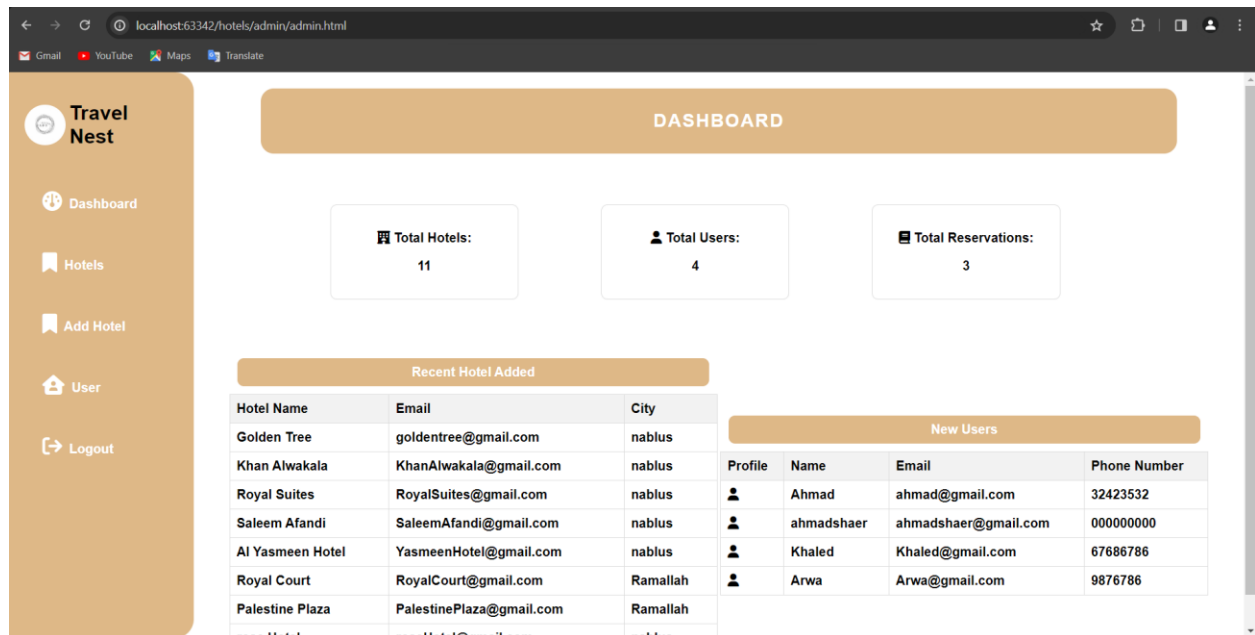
localhost:63342/hotels/admin/admin.html

Gmail YouTube Maps Translate

Travel Nest

Dashboard

Hotels

Add Hotel

User

Logout

DASHBOARD

Total Hotels:
11

Total Users:
4

Total Reservations:
3

Recent Hotel Added

| Hotel Name | Email | City |
|---|---|---|
| Golden Tree | goldentree@gmail.com | nablus |
| Khan Alwakala | KhanAlwakala@gmail.com | nablus |
| Royal Suites | RoyalSuites@gmail.com | nablus |
| Saleem Afandi | SaleemAfandi@gmail.com | nablus |
| Al Yasmeen Hotel | YasmeenHotel@gmail.com | nablus |
| Royal Court | RoyalCourt@gmail.com | Ramallah |
| Palestine Plaza | PalestinePlaza@gmail.com | Ramallah |
| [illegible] | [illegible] | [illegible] |

New Users

| Profile | Name | Email | Phone Number |
|---|---|---|---|
| | Ahmad | ahmad@gmail.com | 32423532 |
| | ahmadshaer | ahmadshaer@gmail.com | 000000000 |
| | Khaled | Khaled@gmail.com | 67686786 |
| | Arwa | Arwa@gmail.com | 9876786 |